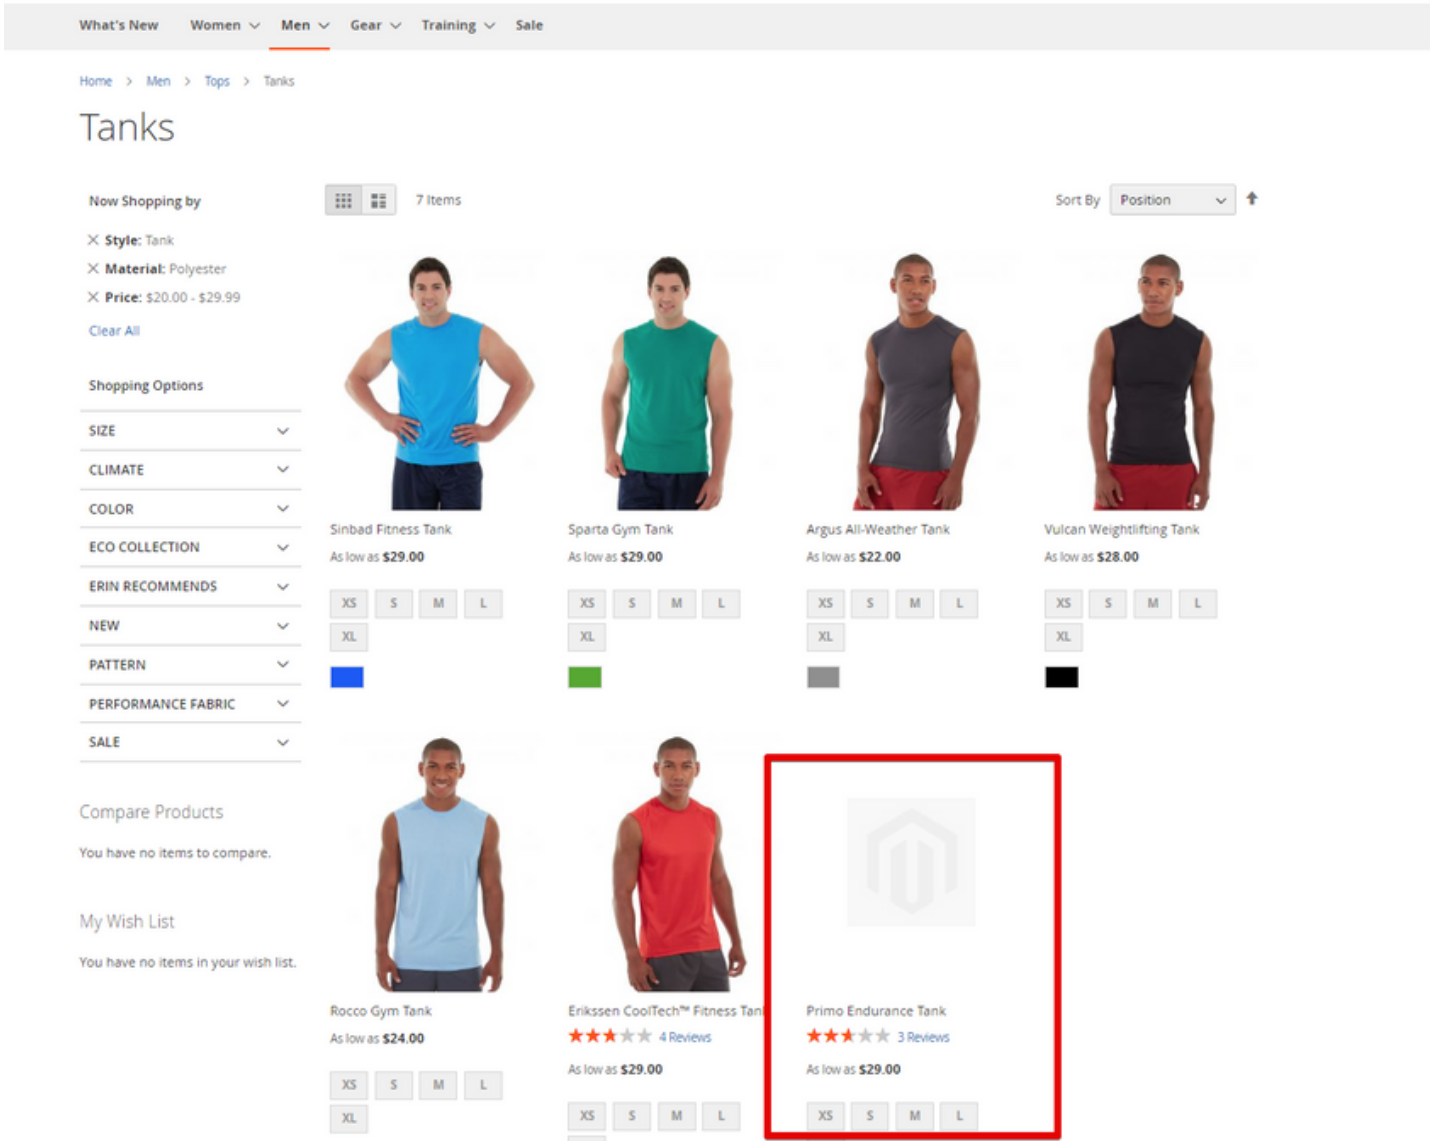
What's New Women Men Gear Training Sale

Home > Men > Tops > Tanks

Tanks

Now Shopping by

Style: Tank
Material: Polyester
Price: $20.00 - $29.99

Clear All

Shopping Options

SIZE
CLIMATE
COLOR
ECO COLLECTION
ERIN RECOMMENDS
NEW
PATTERN
PERFORMANCE FABRIC
SALE

Compare Products

You have no items to compare.

My Wish List

You have no items in your wish list.

7 Items

Sort By Position

Sinbad Fitness Tank
As low as $29.00
XS S M L XL

Sparta Gym Tank
As low as $29.00
XS S M L XL

Argus All-Weather Tank
As low as $22.00
XS S M L XL

Vulcan Weightlifting Tank
As low as $28.00
XS S M L XL

Rocco Gym Tank
As low as $24.00
XS S M L XL

Erikssen CoolTech™ Fitness Tan
4 Reviews
As low as $29.00
XS S M L

Primo Endurance Tank
3 Reviews
As low as $29.00
XS S M L